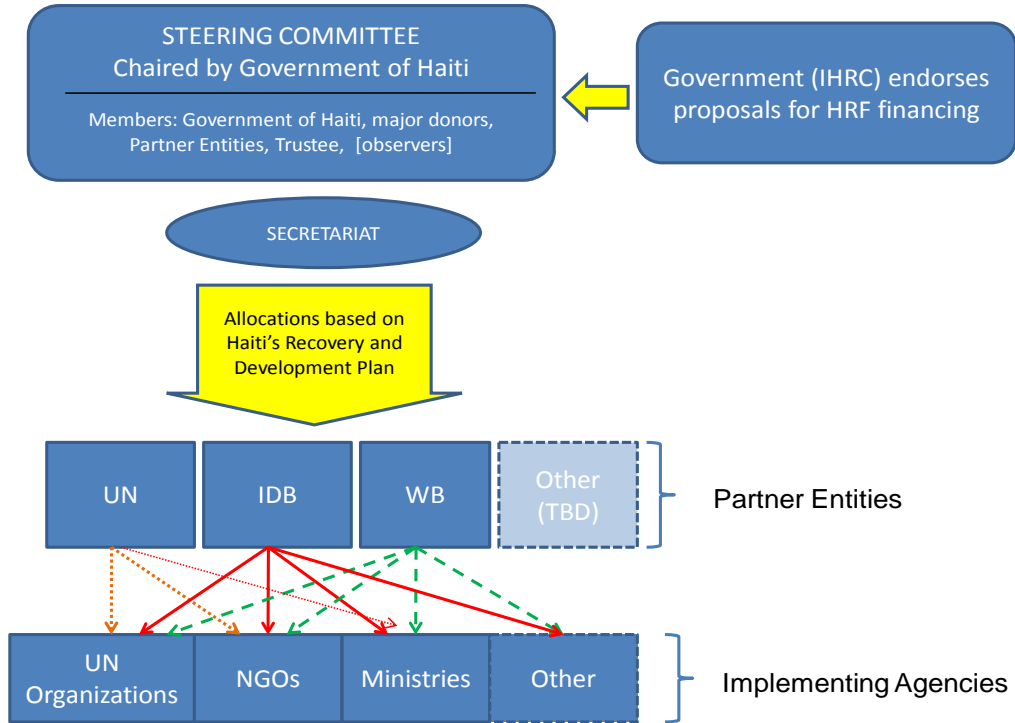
STEERING COMMITTEE
Chaired by Government of Haiti

Members: Government of Haiti, major donors, Partner Entities, Trustee, [observers]

Government (IHRC) endorses proposals for HRF financing

SECRETARIAT

Allocations based on Haiti's Recovery and Development Plan

UN

IDB

WB

Other (TBD)

Partner Entities

UN Organizations

NGOs

Ministries

Other

Implementing Agencies